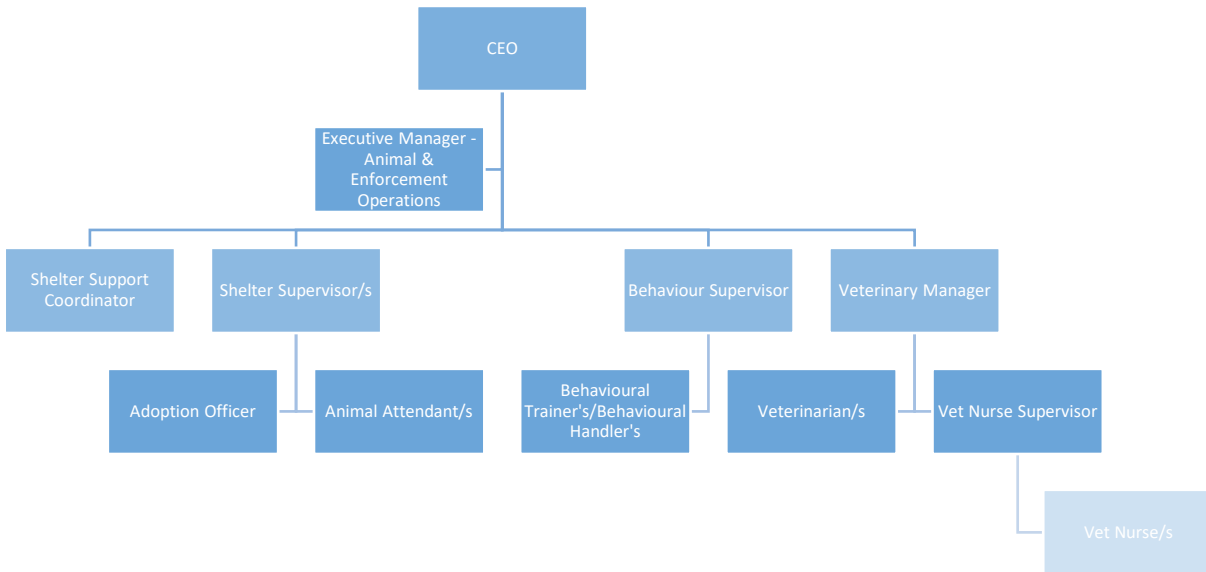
CEO

Executive Manager - Animal & Enforcement Operations

Shelter Support Coordinator

Shelter Supervisor/s

Behaviour Supervisor

Veterinary Manager

Adoption Officer

Animal Attendant/s

Behavioural Trainer's/Behavioural Handler's

Veterinarian/s

Vet Nurse Supervisor

Vet Nurse/s